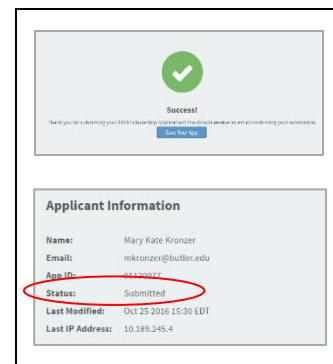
Success!

Thank you for submitting your 2016 Scholarship Application! You should receive an email confirming your submission.

Save Your App

Applicant Information

Name: Mary Kate Kronzer

Email: mkronzer@butler.edu

App ID: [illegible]

Status: Submitted

Last Modified: Oct 25 2016 15:30 EDT

Last IP Address: 10.189.245.4